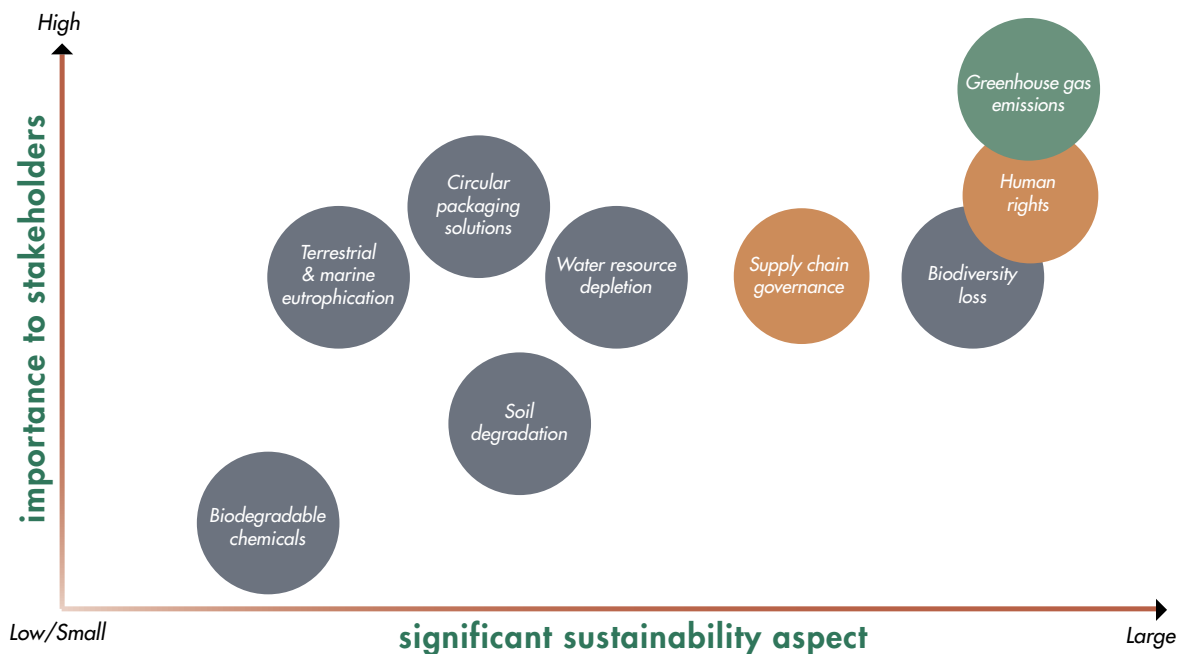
High

importance to stakeholders

Greenhouse gas emissions

Human rights

Circular packaging solutions

Terrestrial & marine eutrophication

Water resource depletion

Supply chain governance

Biodiversity loss

Soil degradation

Biodegradable chemicals

Low/Small

significant sustainability aspect

Large